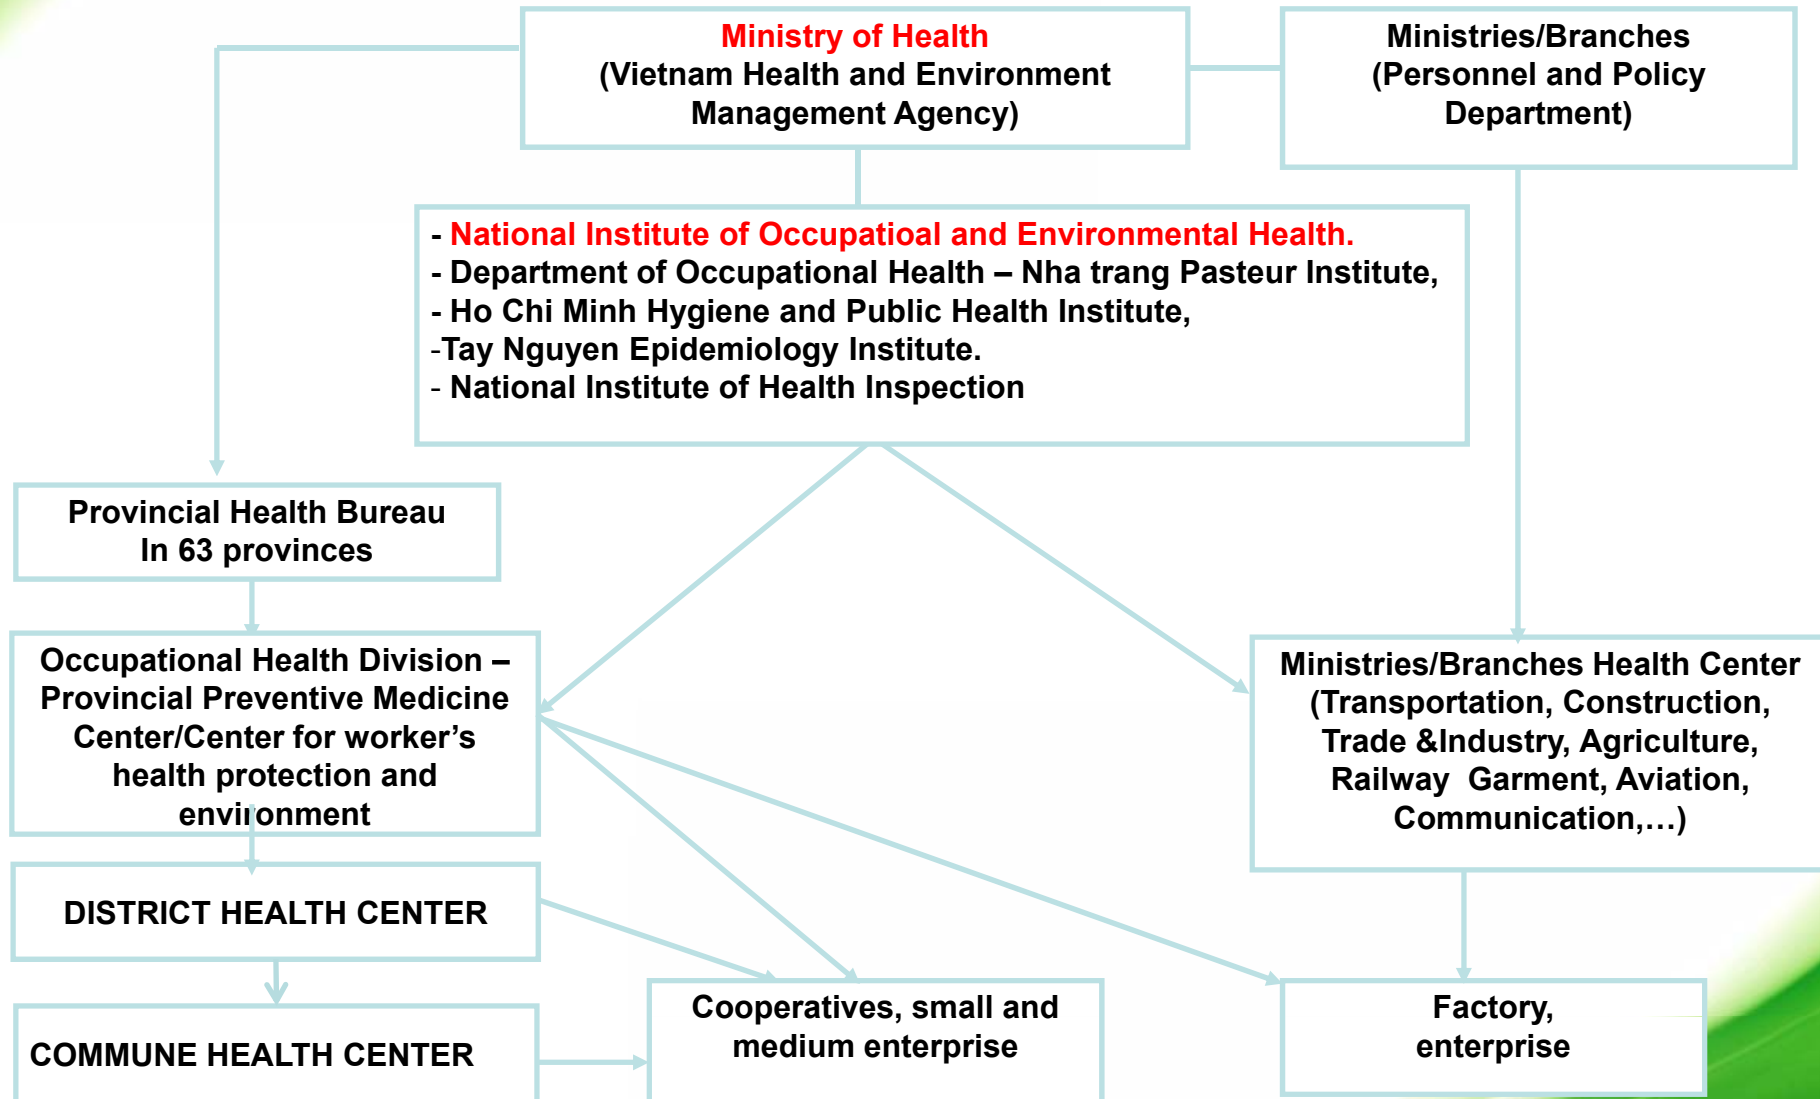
Ministry of Health
(Vietnam Health and Environment Management Agency)

Ministries/Branches
(Personnel and Policy Department)

- National Institute of Occupatioal and Environmental Health.
- Department of Occupational Health – Nha trang Pasteur Institute,
- Ho Chi Minh Hygiene and Public Health Institute,
-Tay Nguyen Epidemiology Institute.
- National Institute of Health Inspection

Provincial Health Bureau
In 63 provinces

Occupational Health Division – Provincial Preventive Medicine Center/Center for worker's health protection and environment

Ministries/Branches Health Center
(Transportation, Construction, Trade &Industry, Agriculture, Railway Garment, Aviation, Communication,…)

DISTRICT HEALTH CENTER

COMMUNE HEALTH CENTER

Cooperatives, small and medium enterprise

Factory, enterprise